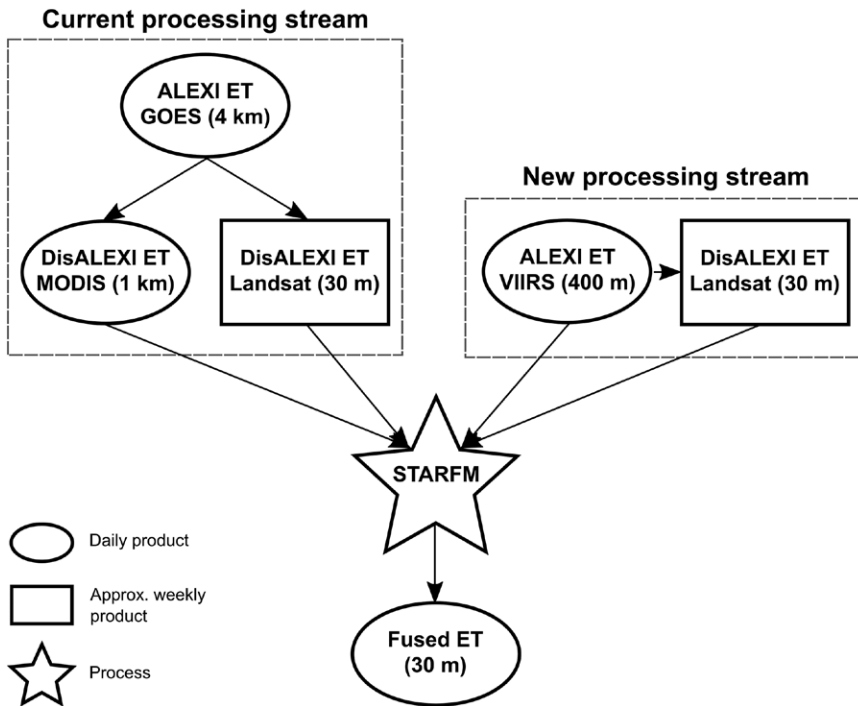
Current processing stream

ALEXI ET
GOES (4 km)

DisALEXI ET
MODIS (1 km)

DisALEXI ET
Landsat (30 m)

New processing stream

ALEXI ET
VIIRS (400 m)

DisALEXI ET
Landsat (30 m)

STARFM

Fused ET
(30 m)

Daily product

Approx. weekly product

Process